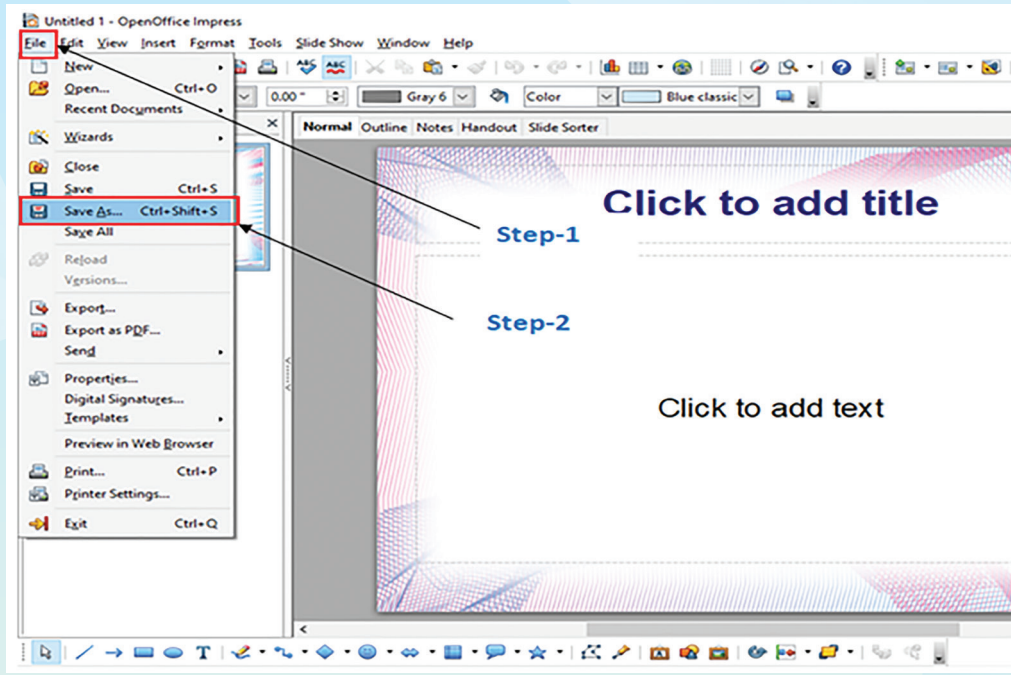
Untitled 1 - OpenOffice Impress

File Edit View Insert Format Tools Slide Show Window Help

0.00" Gray 6 Color Blue classic

Normal Outline Notes Handout Slide Sorter

New
Open... Ctrl+O
Recent Documents
Wizards
Close
Save Ctrl+S
Save As... Ctrl+Shift+S
Save All
Reload
Versions...
Export...
Export as PDF...
Send
Properties...
Digital Signatures...
Templates
Preview in Web Browser
Print... Ctrl+P
Printer Settings...
Exit Ctrl+Q

Click to add title

Step-1

Step-2

Click to add text